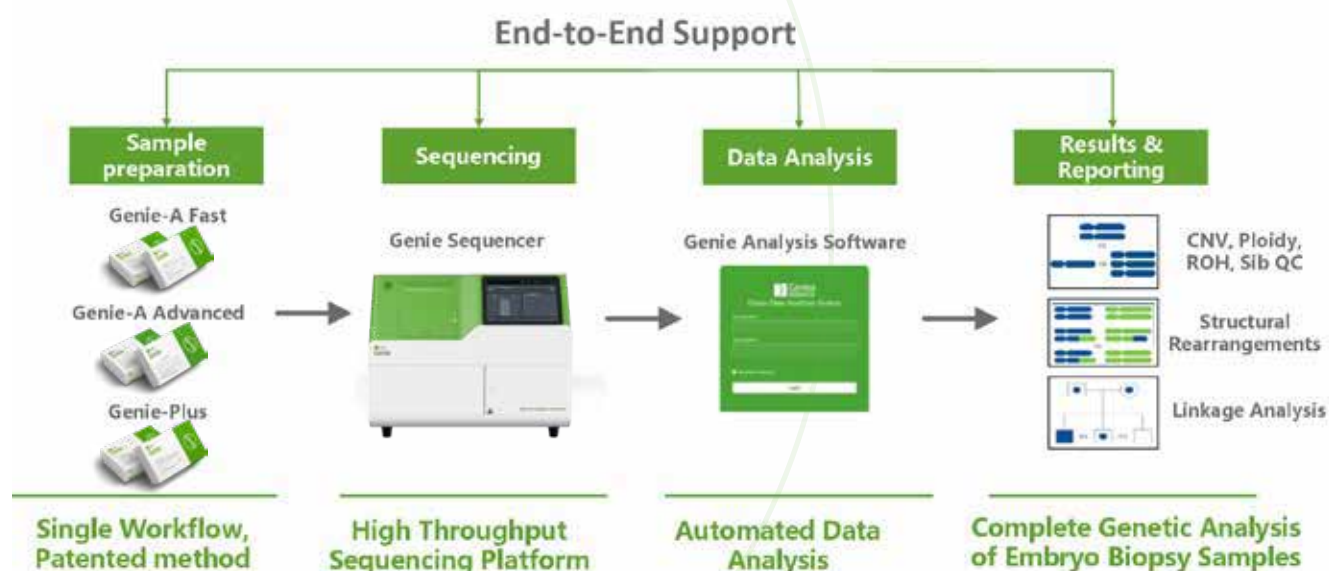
End-to-End Support

Sample preparation

Genie-A Fast

Genie-A Advanced

Genie-Plus

Single Workflow, Patented method

Sequencing

Genie Sequencer

High Throughput Sequencing Platform

Data Analysis

Genie Analysis Software

Automated Data Analysis

Results & Reporting

CNV, Ploidy, ROH, Sib QC

Structural Rearrangements

Linkage Analysis

Complete Genetic Analysis of Embryo Biopsy Samples